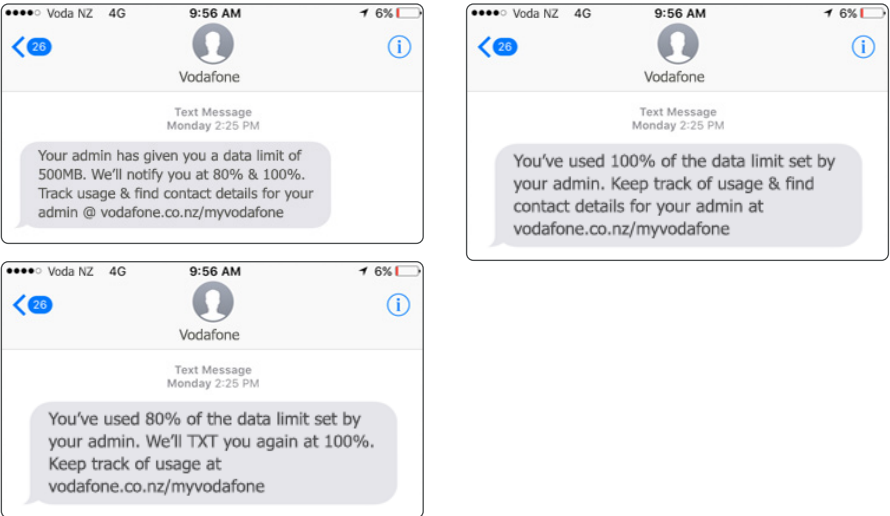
●●●●○ Voda NZ 4G 9:56 AM 6%

26

Vodafone

Text Message
Monday 2:25 PM

Your admin has given you a data limit of 500MB. We'll notify you at 80% & 100%. Track usage & find contact details for your admin @ vodafone.co.nz/myvodafone

●●●●○ Voda NZ 4G 9:56 AM 6%

26

Vodafone

Text Message
Monday 2:25 PM

You've used 80% of the data limit set by your admin. We'll TXT you again at 100%. Keep track of usage at vodafone.co.nz/myvodafone

●●●●○ Voda NZ 4G 9:56 AM 6%

26

Vodafone

Text Message
Monday 2:25 PM

You've used 100% of the data limit set by your admin. Keep track of usage & find contact details for your admin at vodafone.co.nz/myvodafone